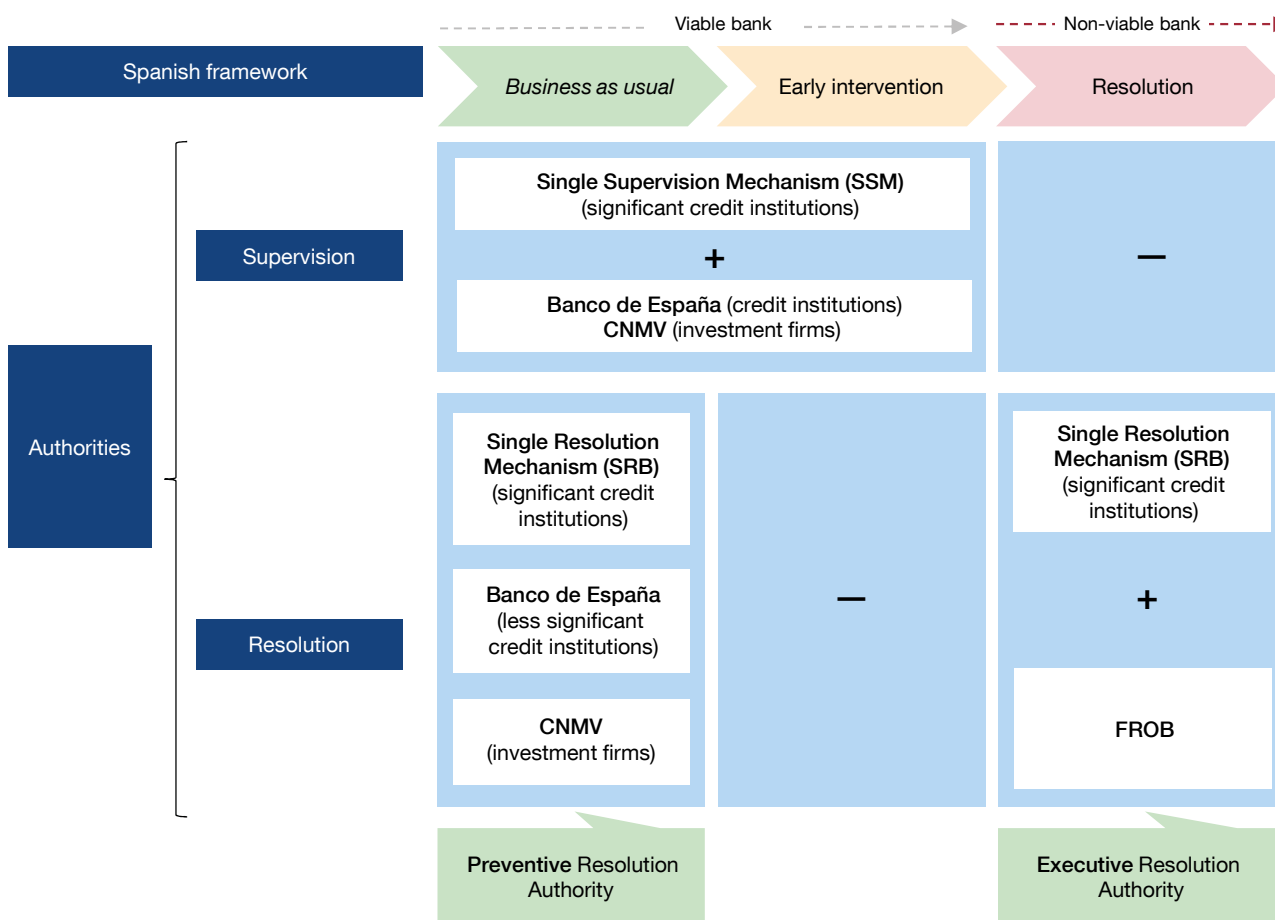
Viable bank

Non-viable bank

Spanish framework

Business as usual

Early intervention

Resolution

Authorities

Supervision

Single Supervision Mechanism (SSM) (significant credit institutions)

+

Banco de España (credit institutions) CNMV (investment firms)

—

Resolution

Single Resolution Mechanism (SRB) (significant credit institutions)

Banco de España (less significant credit institutions)

CNMV (investment firms)

—

Single Resolution Mechanism (SRB) (significant credit institutions)

+

FROB

Preventive Resolution Authority

Executive Resolution Authority